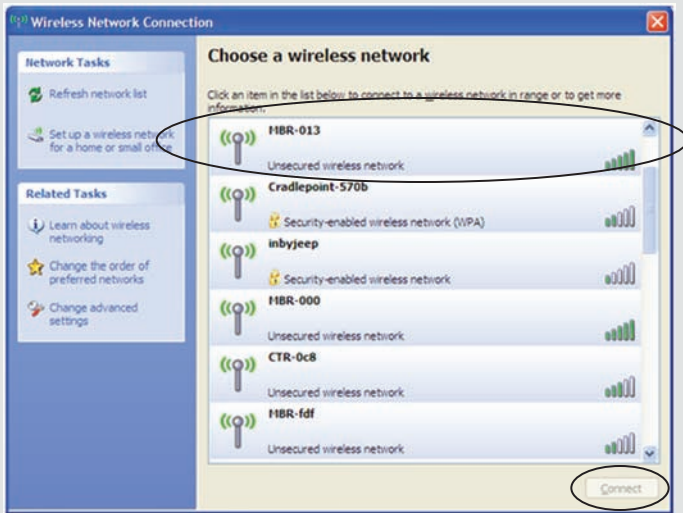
Wireless Network Connection

Network Tasks

Refresh network list

Set up a wireless network for a home or small office

Related Tasks

Learn about wireless networking

Change the order of preferred networks

Change advanced settings

Choose a wireless network

Click an item in the list below to connect to a wireless network in range or to get more information.

MBR-013
Unsecured wireless network

Cradlepoint-570b
Security-enabled wireless network (WPA)

inbyjeep
Security-enabled wireless network

MBR-000
Unsecured wireless network

CTR-0c8
Unsecured wireless network

MBR-fdf
Unsecured wireless network

Connect